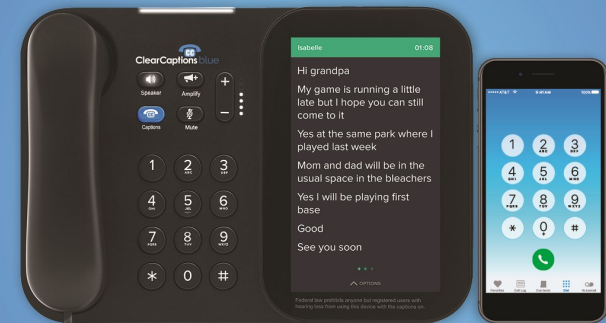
CC
ClearCaptions blue

Speaker
Amplify
Captions
Mute

+
−

1
2 ABC
3 DEF
4 GHI
5 JKL
6 MNO
7 PQRS
8 TUV
9 WXYZ
*
0
#

Isabelle
01:08

Hi grandpa

My game is running a little late but I hope you can still come to it

Yes at the same park where I played last week

Mom and dad will be in the usual space in the bleachers

Yes I will be playing first base

Good

See you soon

^ OPTIONS

Federal law prohibits anyone but registered users with hearing loss from using this device with the captions on.

AT&T
9:41 AM
100%

1
2 ABC
3 DEF
4 GHI
5 JKL
6 MNO
7 PQRS
8 TUV
9 WXYZ
*
0 +
#

Favorites
Call Log
Contacts
Dial
Voicemail